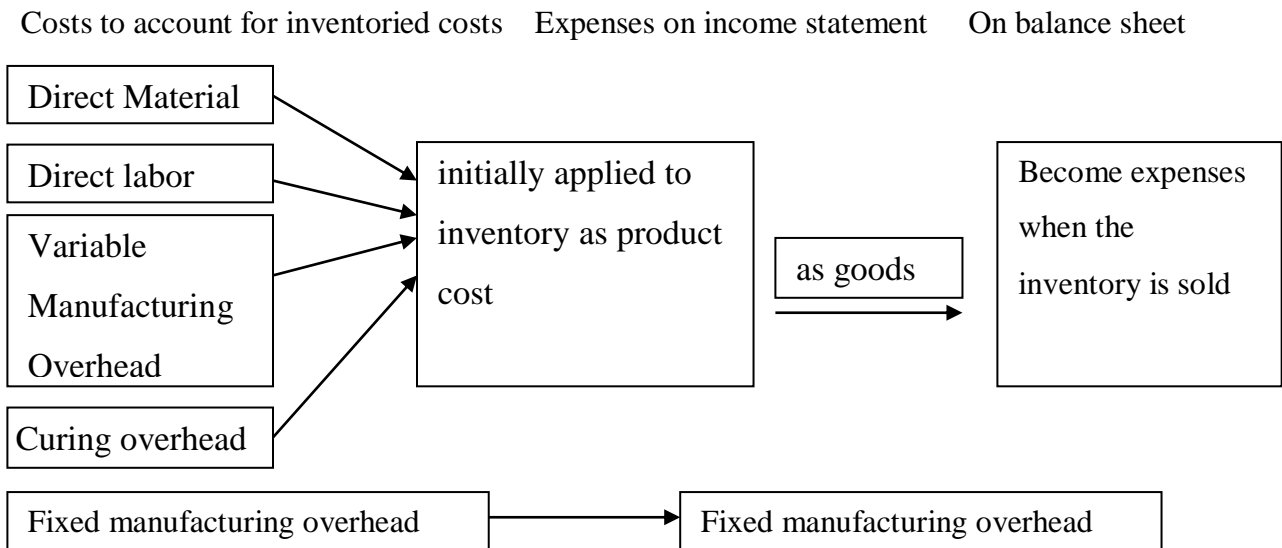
Costs to account for inventoried costs Expenses on income statement On balance sheet

Direct Material

Direct labor

Variable Manufacturing Overhead

Curing overhead

initially applied to inventory as product cost

as goods

Become expenses when the inventory is sold

Fixed manufacturing overhead

Fixed manufacturing overhead